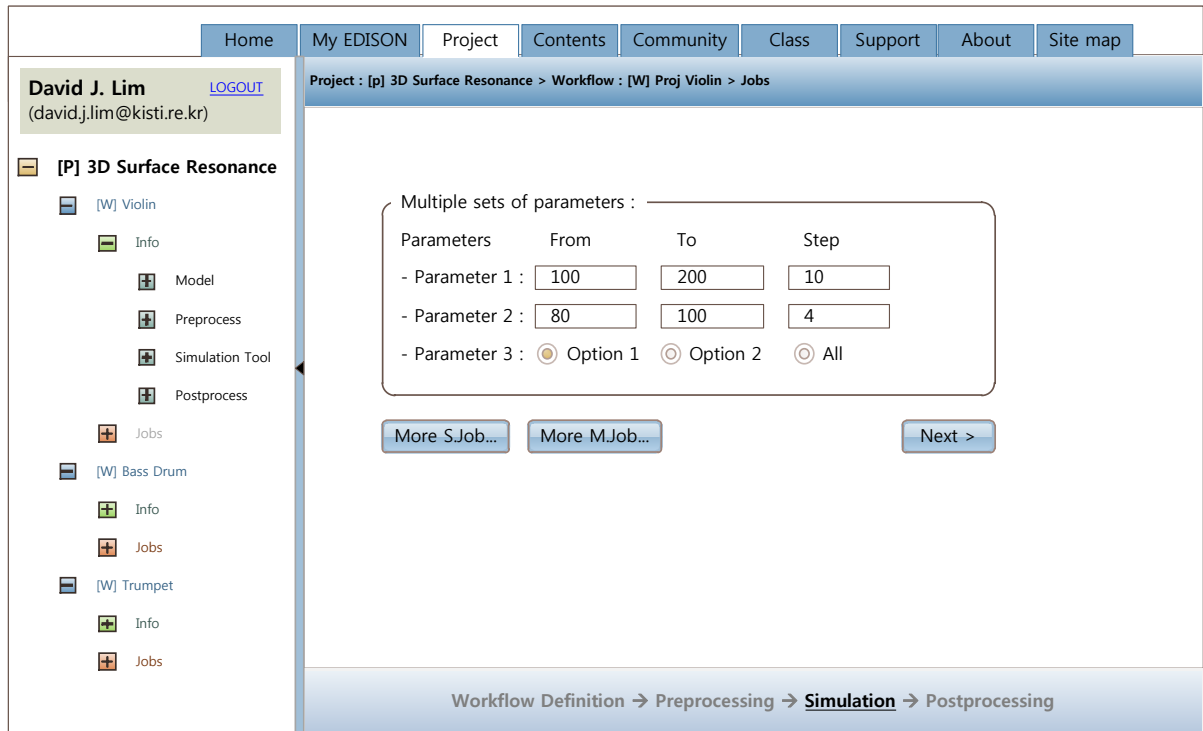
Home | My EDISON | Project | Contents | Community | Class | Support | About | Site map

David J. Lim LOGOUT
(david.j.lim@kisti.re.kr)

[P] 3D Surface Resonance
[W] Violin
Info
Model
Preprocess
Simulation Tool
Postprocess
Jobs
[W] Bass Drum
Info
Jobs
[W] Trumpet
Info
Jobs

Project : [p] 3D Surface Resonance > Workflow : [W] Proj Violin > Jobs

Multiple sets of parameters :

| Parameters | From | To | Step |
|---|---|---|---|
| - Parameter 1 : | 100 | 200 | 10 |
| - Parameter 2 : | 80 | 100 | 4 |
| - Parameter 3 : | Option 1 | Option 2 | All |

More S.Job... More M.Job... Next >

Workflow Definition → Preprocessing → Simulation → Postprocessing